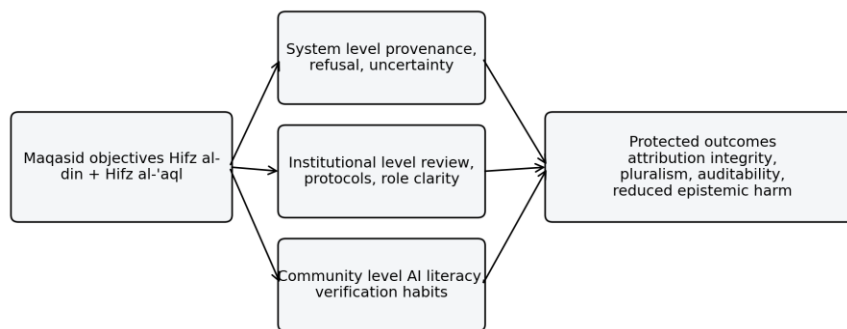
Maqasid objectives Hifz al-din + Hifz al-'aql

System level provenance, refusal, uncertainty

Institutional level review, protocols, role clarity

Community level AI literacy, verification habits

Protected outcomes attribution integrity, pluralism, auditability, reduced epistemic harm